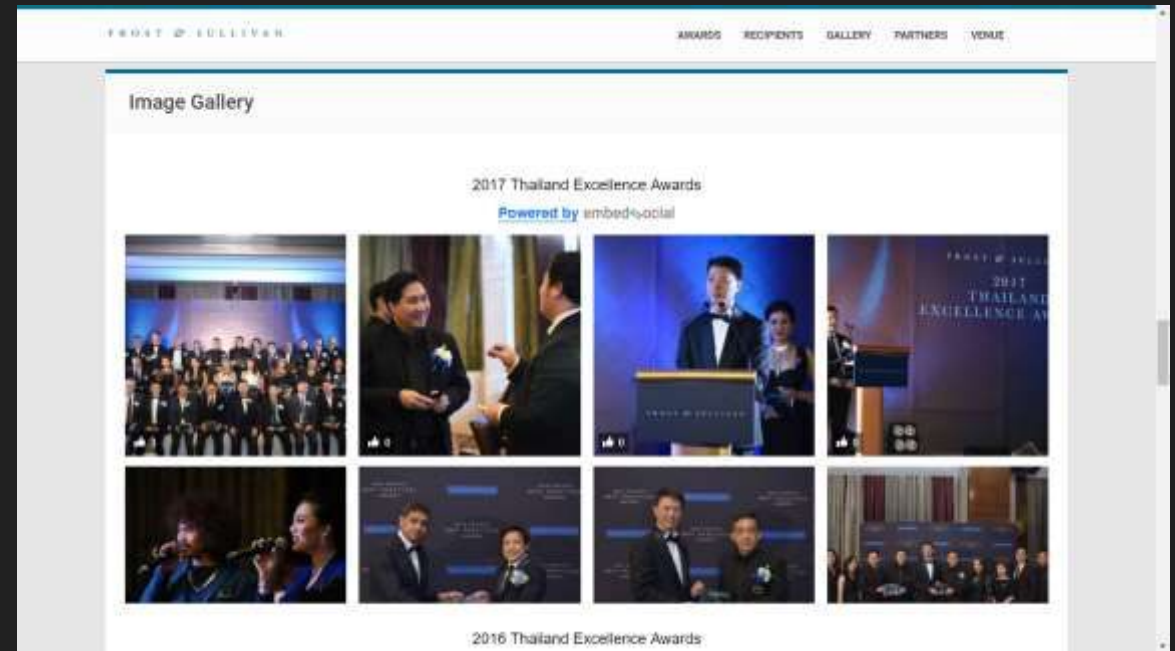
FROST & SULLIVAN

AWARDS RECIPIENTS GALLERY PARTNERS VENUE

Image Gallery

2017 Thailand Excellence Awards

Powered by embedsocial

0

0

FROST & SULLIVAN

FROST & SULLIVAN

2017 THAILAND EXCELLENCE AWA

2016 Thailand Excellence Awards